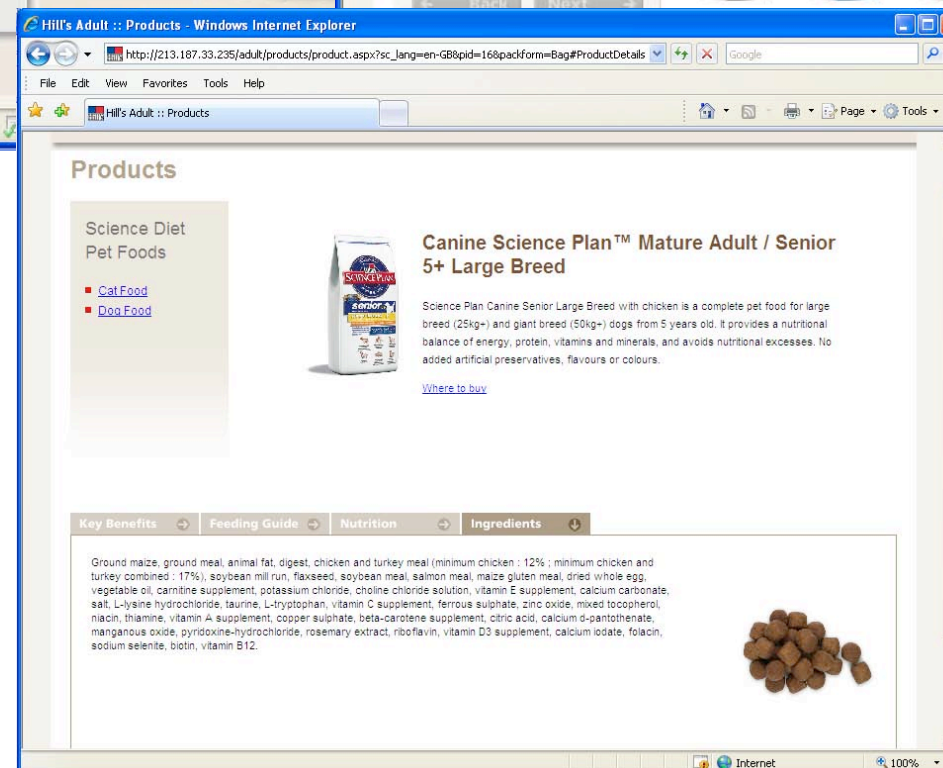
Hill's Adult :: Products - Windows Internet Explorer

http://213.187.33.235/adult/products/product.aspx?sc_lang=en-GB&pid=16&packform=Bag#ProductDetails

Google

File Edit View Favorites Tools Help

Hill's Adult :: Products

Page Tools

Products

Science Diet Pet Foods

Cat Food

Dog Food

Canine Science Plan™ Mature Adult / Senior 5+ Large Breed

Science Plan Canine Senior Large Breed with chicken is a complete pet food for large breed (25kg+) and giant breed (50kg+) dogs from 5 years old. It provides a nutritional balance of energy, protein, vitamins and minerals, and avoids nutritional excesses. No added artificial preservatives, flavours or colours.

Where to buy

Key Benefits | Feeding Guide | Nutrition | Ingredients

Ground maize, ground meal, animal fat, digest, chicken and turkey meal (minimum chicken : 12% ; minimum chicken and turkey combined : 17%), soybean mill run, flaxseed, soybean meal, salmon meal, maize gluten meal, dried whole egg, vegetable oil, carnitine supplement, potassium chloride, choline chloride solution, vitamin E supplement, calcium carbonate, salt, L-lysine hydrochloride, taurine, L-tryptophan, vitamin C supplement, ferrous sulphate, zinc oxide, mixed tocopherol, niacin, thiamine, vitamin A supplement, copper sulphate, beta-carotene supplement, citric acid, calcium d-pantothenate, manganous oxide, pyridoxine-hydrochloride, rosemary extract, riboflavin, vitamin D3 supplement, calcium iodate, folacin, sodium selenite, biotin, vitamin B12.

Internet

100%